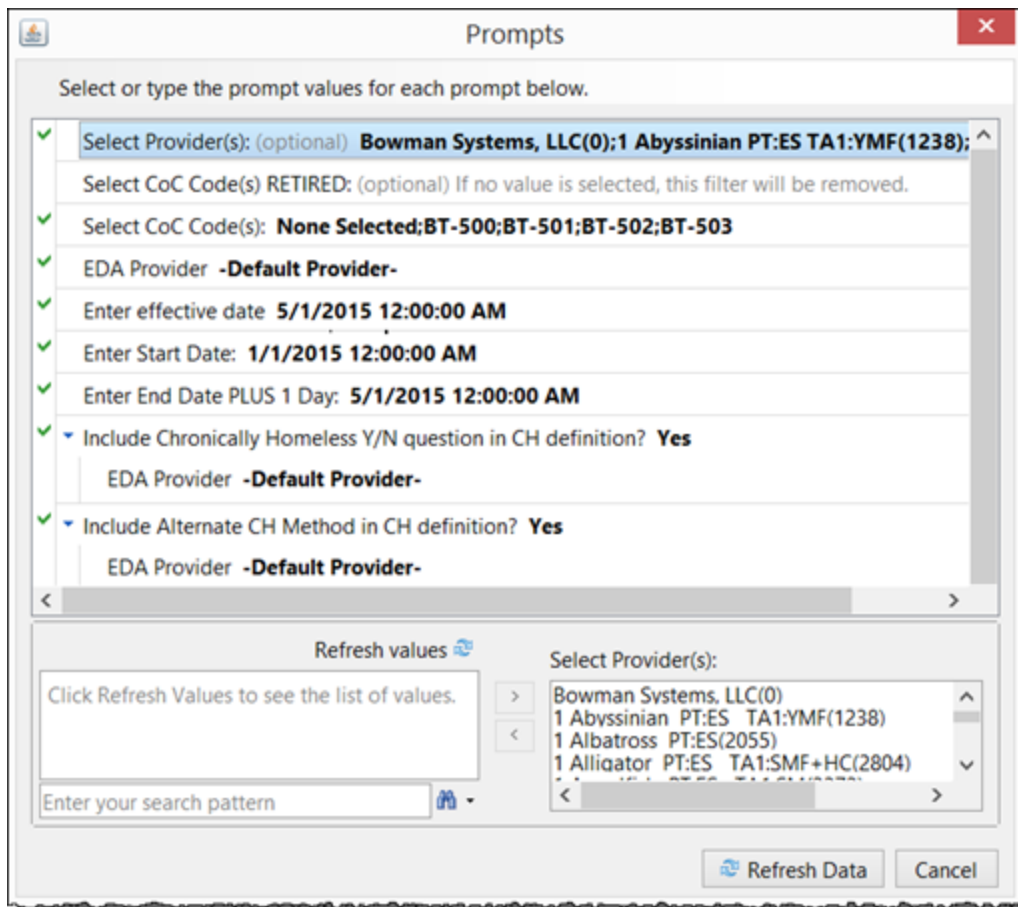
Prompts

Select or type the prompt values for each prompt below.

Select Provider(s): (optional) Bowman Systems, LLC(0);1 Abyssinian PT:ES TA1:YMF(1238);

Select CoC Code(s) RETIRED: (optional) If no value is selected, this filter will be removed.

Select CoC Code(s): None Selected;BT-500;BT-501;BT-502;BT-503

EDA Provider -Default Provider-

Enter effective date 5/1/2015 12:00:00 AM

Enter Start Date: 1/1/2015 12:00:00 AM

Enter End Date PLUS 1 Day: 5/1/2015 12:00:00 AM

Include Chronically Homeless Y/N question in CH definition? Yes

EDA Provider -Default Provider-

Include Alternate CH Method in CH definition? Yes

EDA Provider -Default Provider-

Refresh values

Click Refresh Values to see the list of values.

Enter your search pattern

Select Provider(s):

Bowman Systems, LLC(0)
1 Abyssinian PT:ES TA1:YMF(1238)
1 Albatross PT:ES(2055)
1 Alligator PT:ES TA1:SMF+HC(2804)
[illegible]

Refresh Data

Cancel